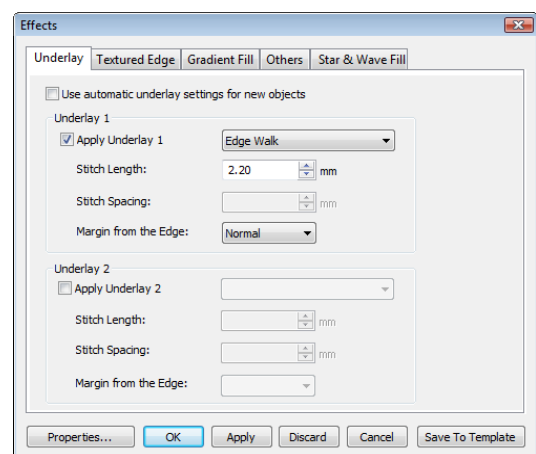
Effects

Underlay | Textured Edge | Gradient Fill | Others | Star & Wave Fill

Use automatic underlay settings for new objects

Underlay 1

Apply Underlay 1 | Edge Walk

Stitch Length: 2.20 mm

Stitch Spacing: mm

Margin from the Edge: Normal

Underlay 2

Apply Underlay 2

Stitch Length: mm

Stitch Spacing: mm

Margin from the Edge:

Properties... | OK | Apply | Discard | Cancel | Save To Template